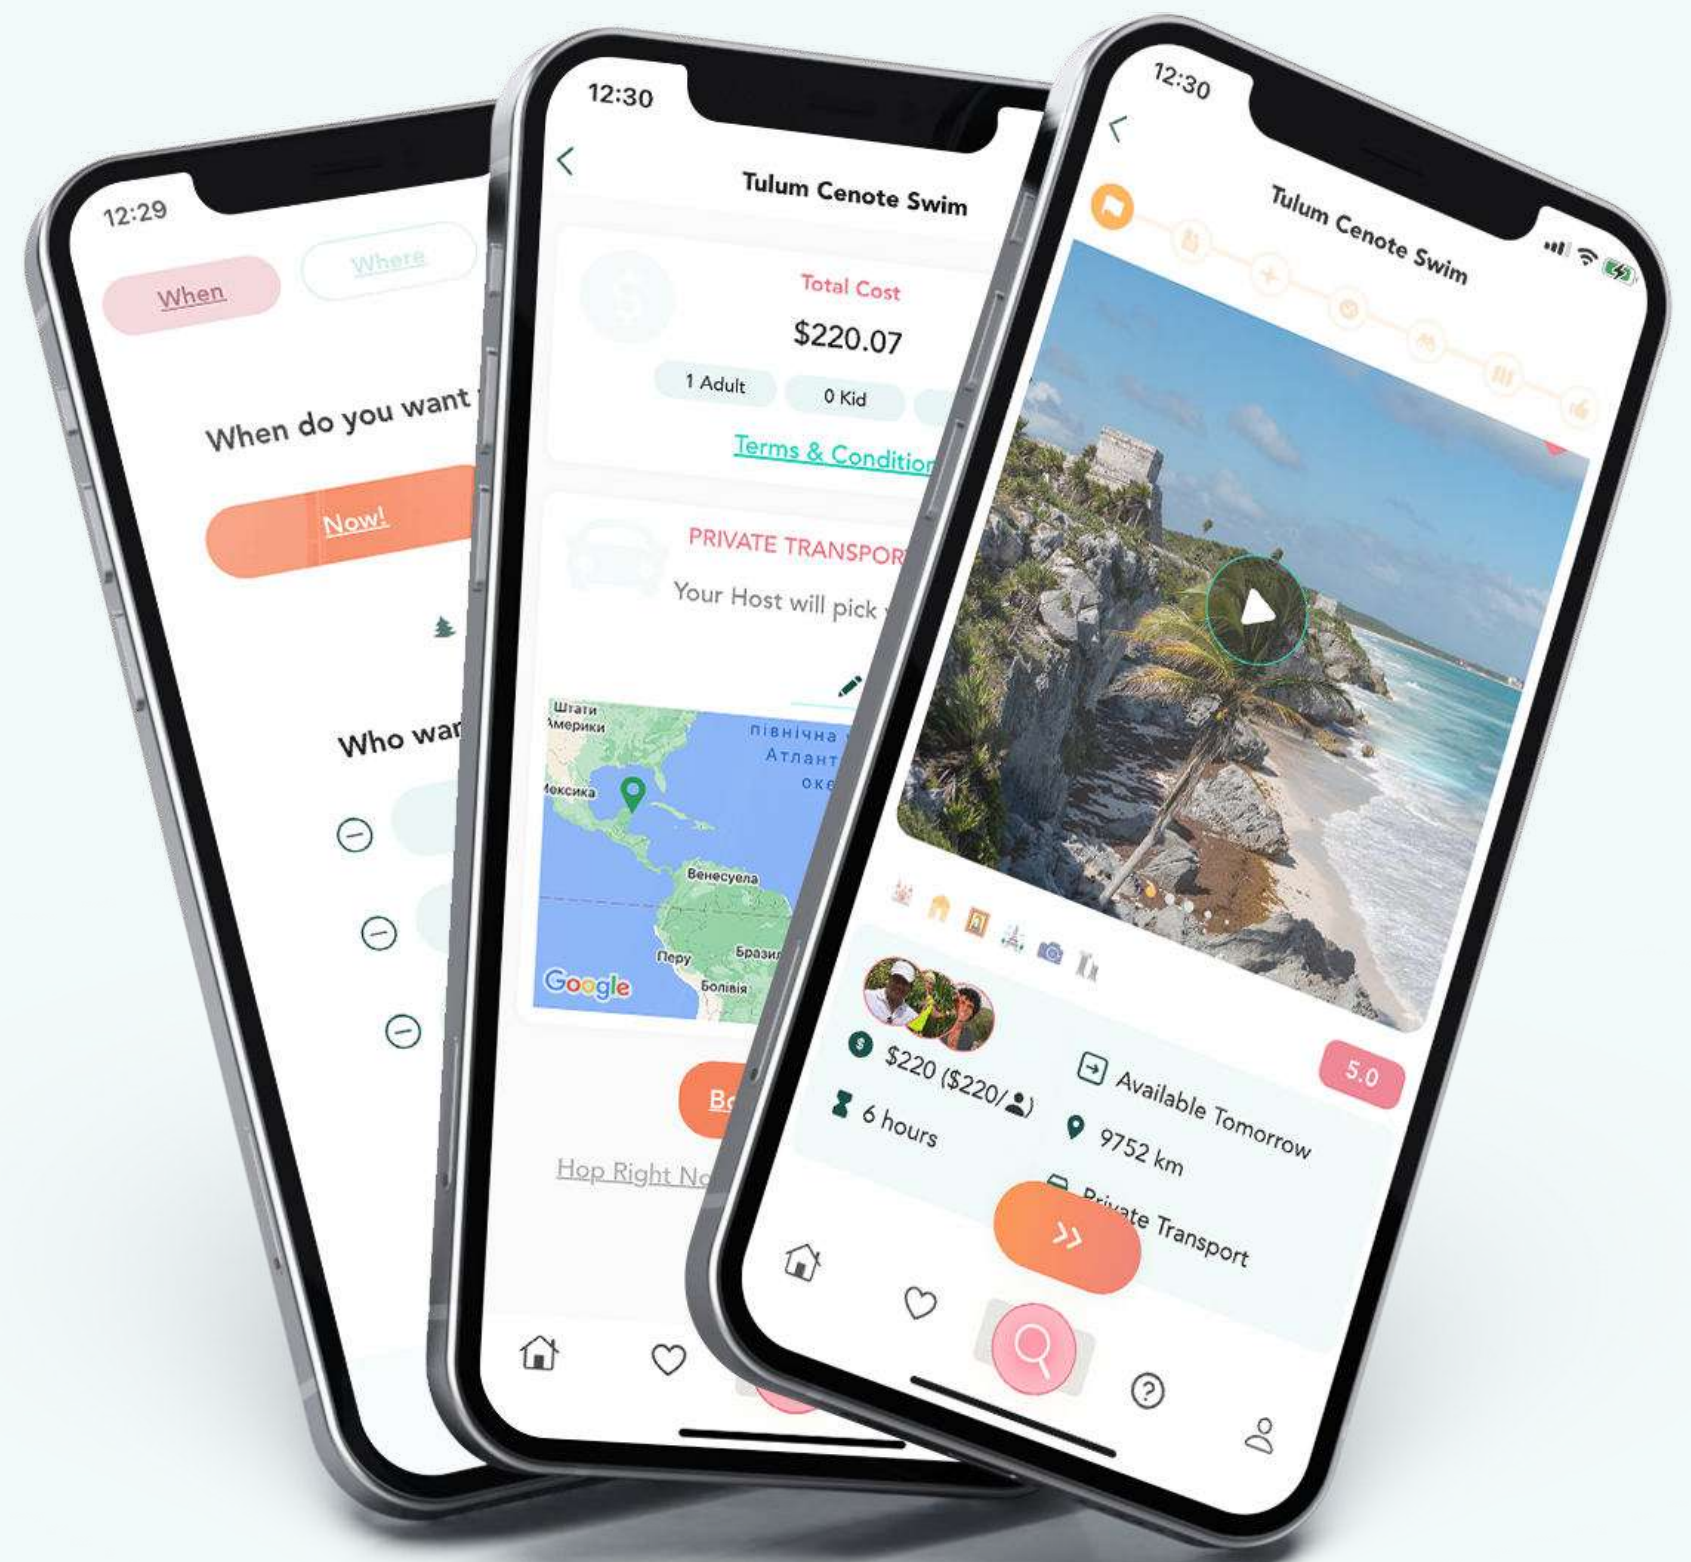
12:29

When

Where

When do you want

Now!

Who war

12:30

Tulum Cenote Swim

Total Cost

$220.07

1 Adult

0 Kid

Terms & Condition

PRIVATE TRANSPOR

Your Host will pick

Штати Америки

Мексика

північна Атлант оке

Венесуела

Перу

Бразил

Болівія

Google

Bo

Hop Right No

12:30

Tulum Cenote Swim

$220 ($220/

6 hours

Available Tomorrow

9752 km

Private Transport

5.0